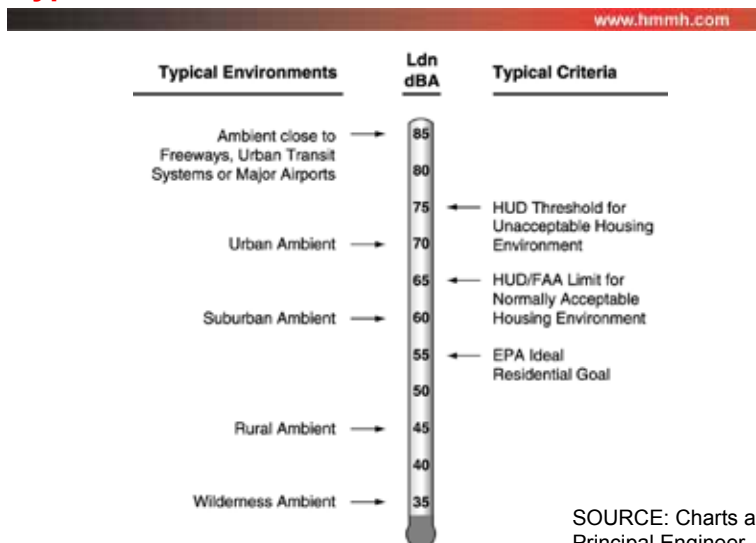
www.hmmh.com

Typical Environments

Ldn dBA

Typical Criteria

Ambient close to Freeways, Urban Transit Systems or Major Airports

Urban Ambient

Suburban Ambient

Rural Ambient

Wilderness Ambient

85
80
75
70
65
60
55
50
45
40
35

HUD Threshold for Unacceptable Housing Environment

HUD/FAA Limit for Normally Acceptable Housing Environment

EPA Ideal Residential Goal

SOURCE: Charts a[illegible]
Principal Engineer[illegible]